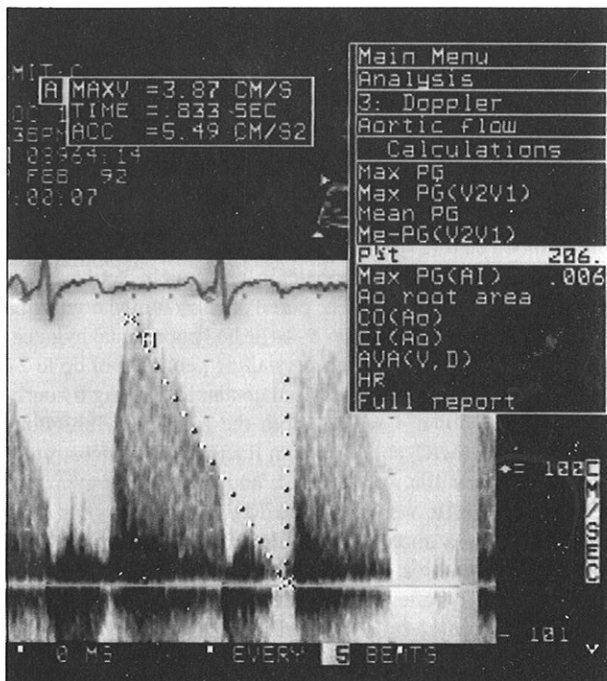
MIT C
A MAXV =3.87 CM/S
TIME = .833 SEC
ACC =5.49 CM/S2
1 08964:14
FEB 92
:00:07

Main Menu
Analysis
3: Doppler
Aortic flow
Calculations
Max PG
Max PG(V2V1)
Mean PG
Me-PG(V2V1)
P½t 206.
Max PG(AI) .006
Ao root area
CO(Ao)
CI(Ao)
AVA(V,D)
HR
Full report

A

= 102
CM/SEC

- 101

0 MS EVERY 5 BEATS